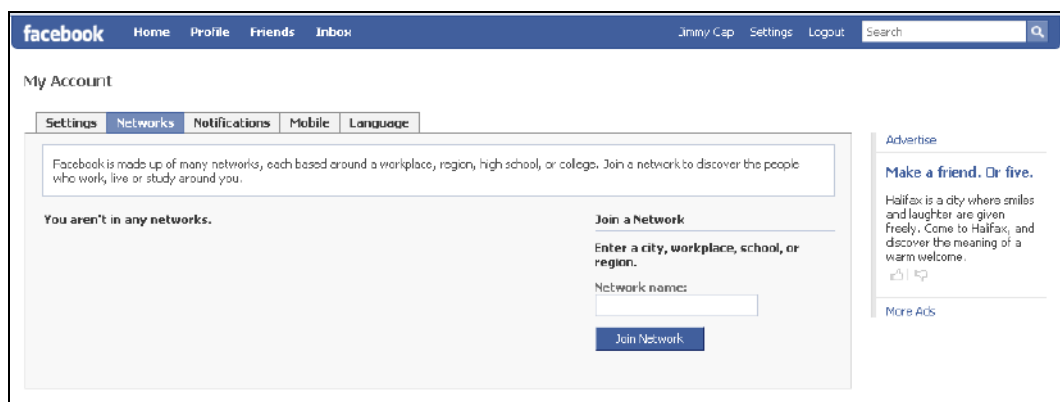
facebook Home Profile Friends Inbox

Jimmy Cap Settings Logout Search

My Account

Settings Networks Notifications Mobile Language

Facebook is made up of many networks, each based around a workplace, region, high school, or college. Join a network to discover the people who work, live or study around you.

You aren't in any networks.

Join a Network

Enter a city, workplace, school, or region.

Network name:

Join Network

Advertise

Make a friend. Or five.

Halifax is a city where smiles and laughter are given freely. Come to Halifax, and discover the meaning of a warm welcome.

More Ads